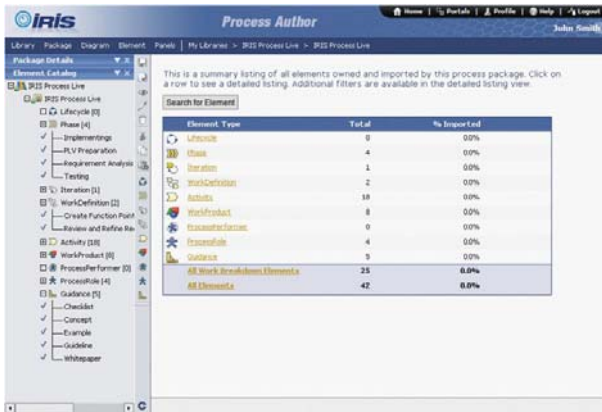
iris

Process Author

Home | Portals | Profile | Help | Logout

John Smith

Library Package Diagram Element Panels | My Libraries > IRIS Process Live > IRIS Process Live

Package Details

Element Catalog

IRIS Process Live
IRIS Process Live
Lifecycle [0]
Phase [4]
Implementings
PLV Preparation
Requirement Analysis
Testing
Iteration [1]
WorkDefinition [2]
Create Function Point
Review and Refine Re
Activity [18]
WorkProduct [8]
ProcessPerformer [0]
ProcessRole [4]
Guidance [5]
Checklist
Concept
Example
Guideline
Whitepaper

This is a summary listing of all elements owned and imported by this process package. Click on a row to see a detailed listing. Additional filters are available in the detailed listing view.

Search for Element

| Element Type | Total | % Imported |
|---|---|---|
| Lifecycle | 0 | 0.0% |
| Phase | 4 | 0.0% |
| Iteration | 1 | 0.0% |
| WorkDefinition | 2 | 0.0% |
| Activity | 18 | 0.0% |
| WorkProduct | 8 | 0.0% |
| ProcessPerformer | 0 | 0.0% |
| ProcessRole | 4 | 0.0% |
| Guidance | 5 | 0.0% |
| All Work Breakdown Elements | 25 | 0.0% |
| All Elements | 42 | 0.0% |